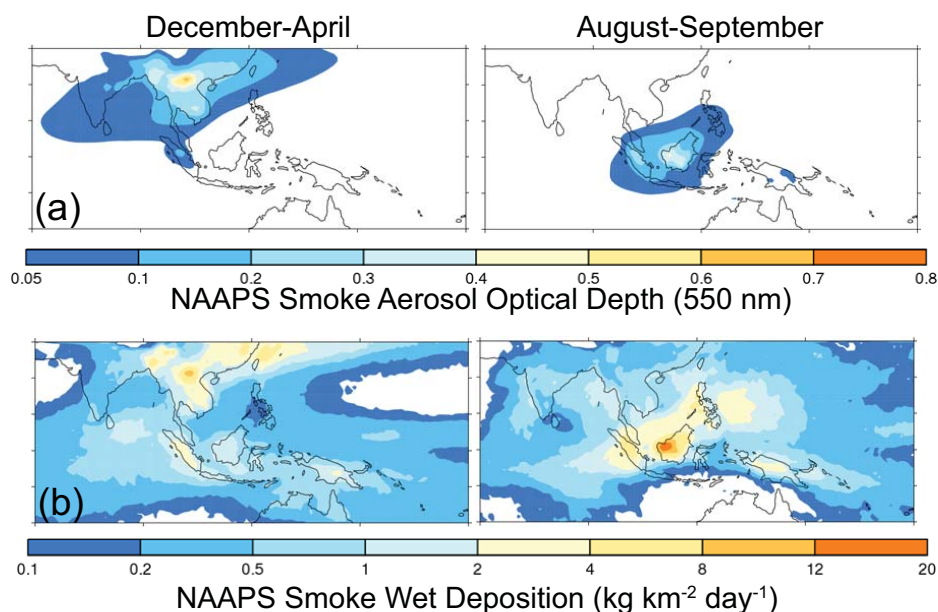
December-April

August-September

(a)

0.05 0.1 0.2 0.3 0.4 0.5 0.6 0.7 0.8

NAAPS Smoke Aerosol Optical Depth (550 nm)

(b)

0.1 0.2 0.5 1 2 4 8 12 20

NAAPS Smoke Wet Deposition (kg km$^{-2}$ day$^{-1}$)